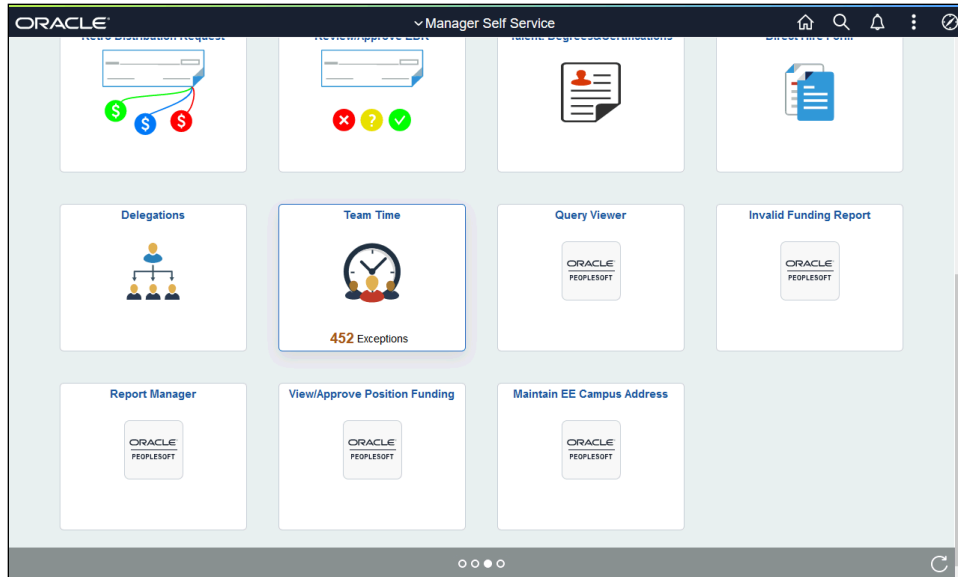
ORACLE

Manager Self Service

Retro Distribution Request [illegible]

Review/Approve EDR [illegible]

Talent: Degrees&Certifications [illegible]

Direct Hire Form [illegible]

$ $ $

Delegations

Team Time

452 Exceptions

Query Viewer

ORACLE PEOPLESOFT

Invalid Funding Report

ORACLE PEOPLESOFT

Report Manager

ORACLE PEOPLESOFT

View/Approve Position Funding

ORACLE PEOPLESOFT

Maintain EE Campus Address

ORACLE PEOPLESOFT